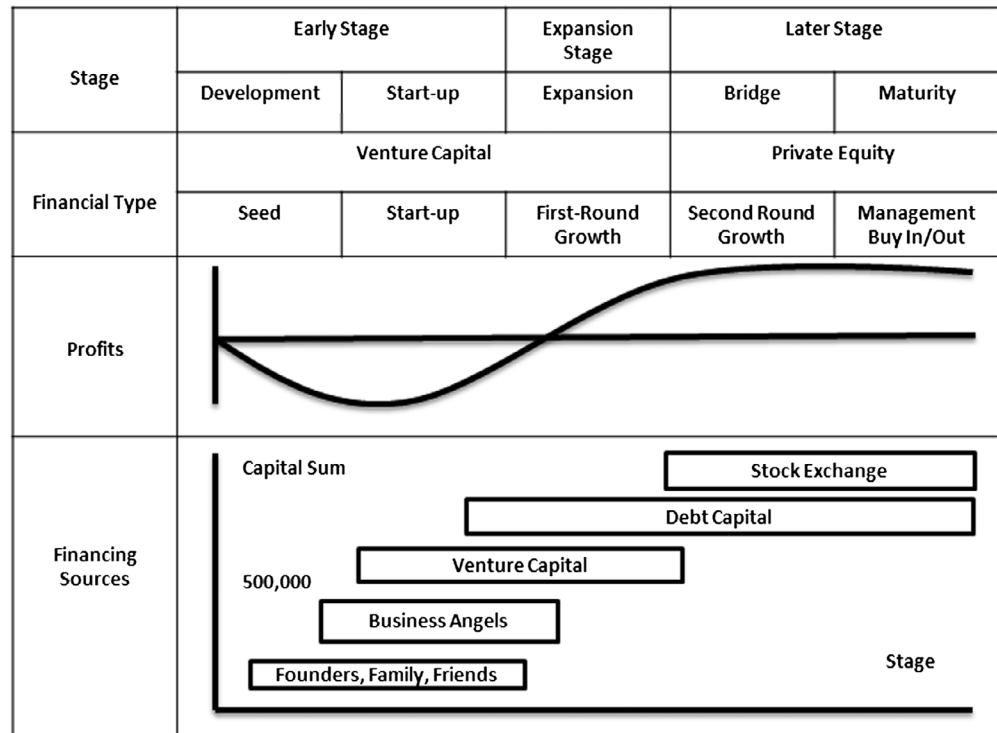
| Stage | Early Stage | | Expansion Stage | Later Stage | |
|---|---|---|---|---|---|
| | Development | Start-up | Expansion | Bridge | Maturity |
| Financial Type | Venture Capital | | | Private Equity | |
| | Seed | Start-up | First-Round Growth | Second Round Growth | Management Buy In/Out |
| Profits | | | | | |
| Financing Sources | | | | | |

Capital Sum

Stock Exchange

Debt Capital

Venture Capital

500,000

Business Angels

Founders, Family, Friends

Stage